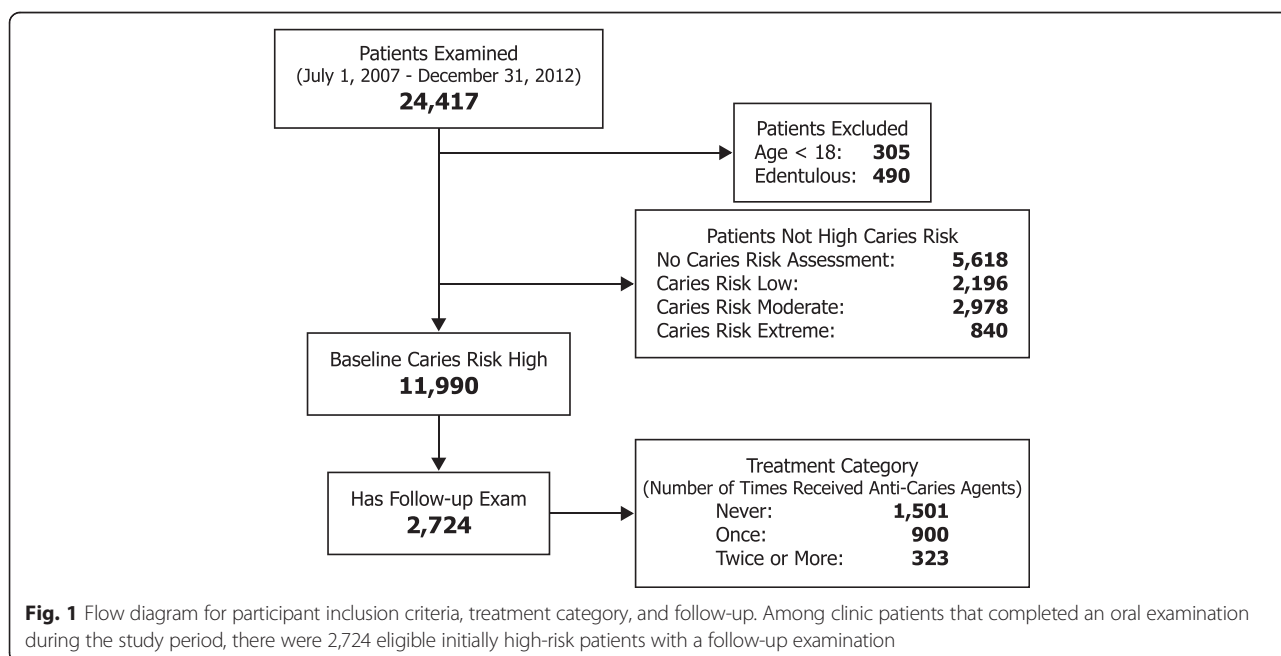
Patients Examined
(July 1, 2007 - December 31, 2012)
**24,417**

Patients Excluded
Age < 18: **305**
Edentulous: **490**

Patients Not High Caries Risk
No Caries Risk Assessment: **5,618**
Caries Risk Low: **2,196**
Caries Risk Moderate: **2,978**
Caries Risk Extreme: **840**

Baseline Caries Risk High
**11,990**

Has Follow-up Exam
**2,724**

Treatment Category
(Number of Times Received Anti-Caries Agents)
Never: **1,501**
Once: **900**
Twice or More: **323**

**Fig. 1** Flow diagram for participant inclusion criteria, treatment category, and follow-up. Among clinic patients that completed an oral examination during the study period, there were 2,724 eligible initially high-risk patients with a follow-up examination